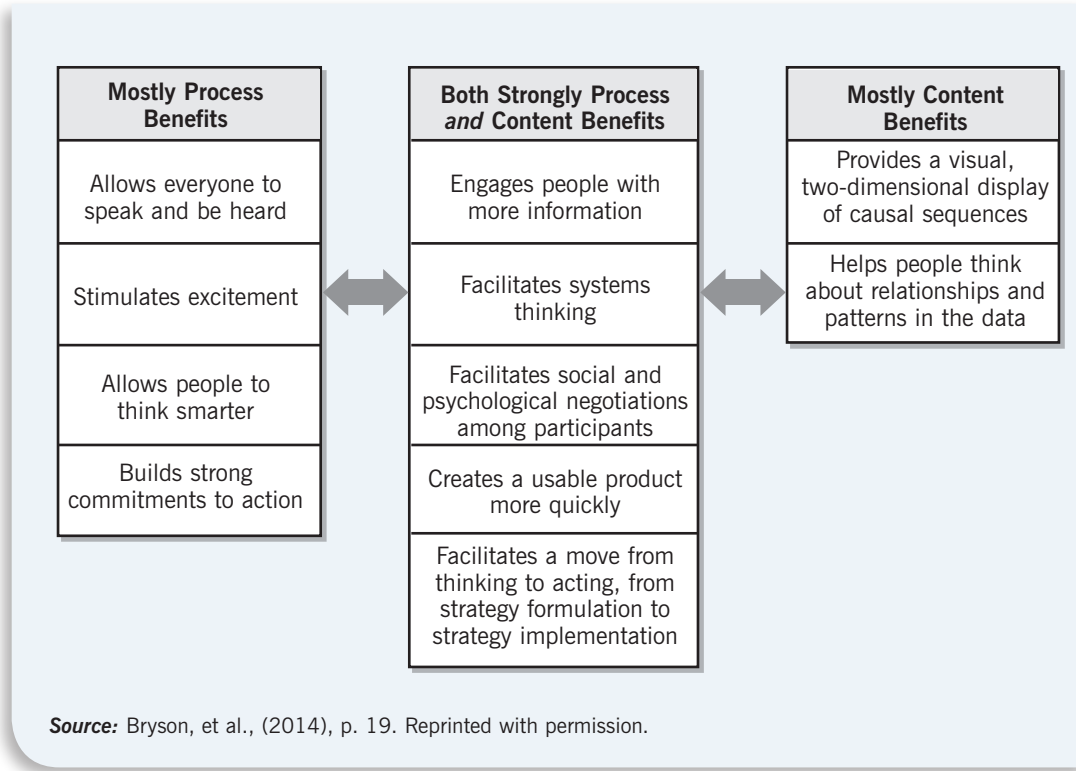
Mostly Process Benefits

Allows everyone to speak and be heard

Stimulates excitement

Allows people to think smarter

Builds strong commitments to action

Both Strongly Process *and* Content Benefits

Engages people with more information

Facilitates systems thinking

Facilitates social and psychological negotiations among participants

Creates a usable product more quickly

Facilitates a move from thinking to acting, from strategy formulation to strategy implementation

Mostly Content Benefits

Provides a visual, two-dimensional display of causal sequences

Helps people think about relationships and patterns in the data

**Source:** Bryson, et al., (2014), p. 19. Reprinted with permission.